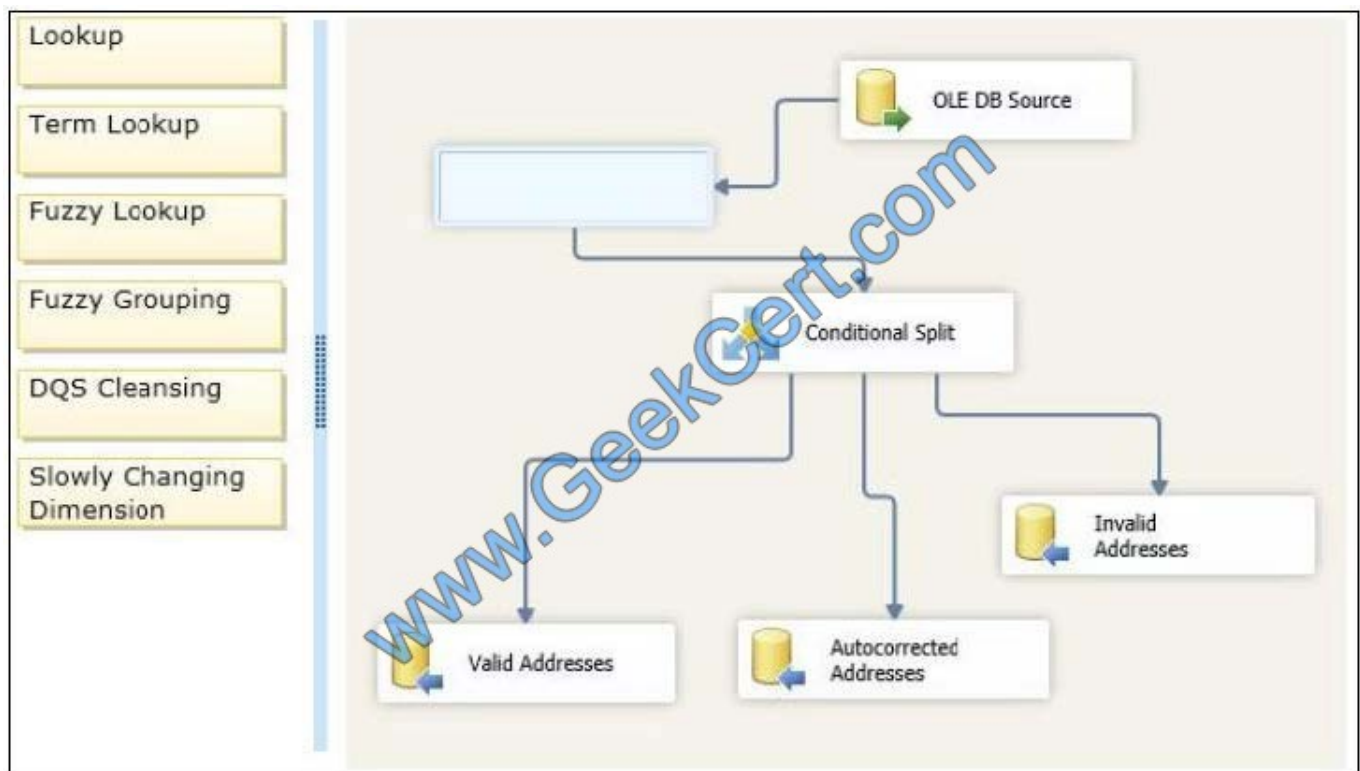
Lookup

Term Lookup

Fuzzy Lookup

Fuzzy Grouping

DQS Cleansing

Slowly Changing Dimension

OLE DB Source

Conditional Split

Invalid Addresses

Valid Addresses

Autocorrected Addresses

www.GeekCert.com